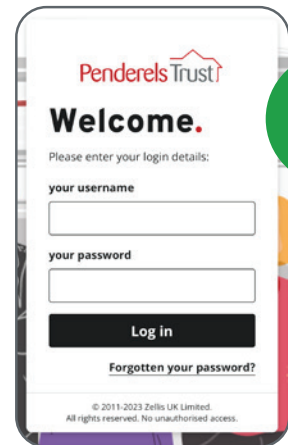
Penderels Trust

Welcome.

Please enter your login details:

your username

your password

Log in

Forgotten your password?

© 2011-2023 Zellis UK Limited. All rights reserved. No unauthorised access.